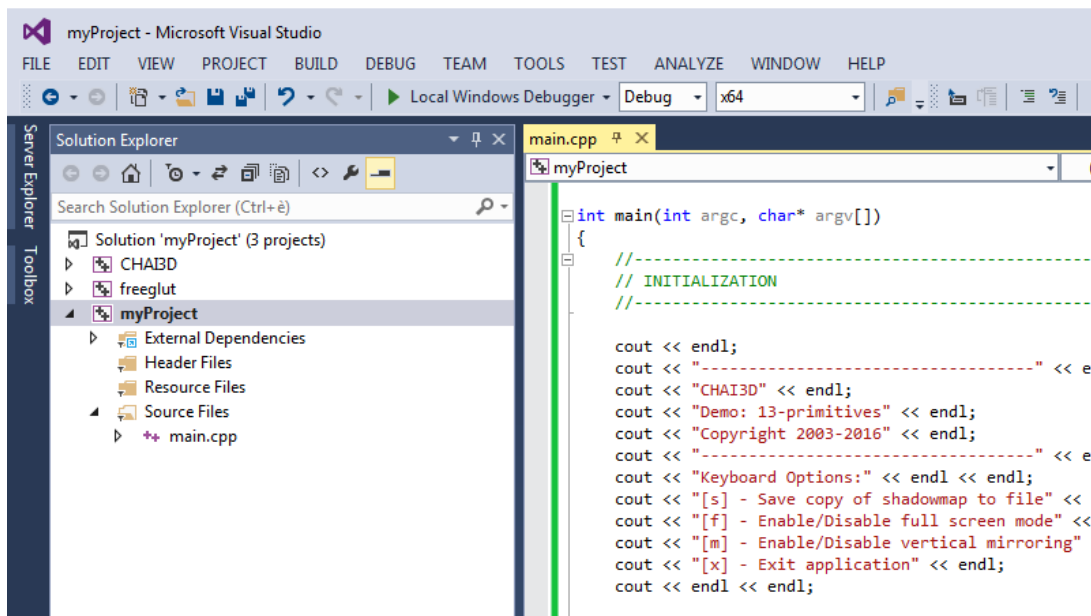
myProject - Microsoft Visual Studio

FILE EDIT VIEW PROJECT BUILD DEBUG TEAM TOOLS TEST ANALYZE WINDOW HELP

Local Windows Debugger Debug x64

Server Explorer Toolbox

Solution Explorer

Search Solution Explorer (Ctrl+è)

Solution 'myProject' (3 projects)
CHAI3D
freeglut
myProject
External Dependencies
Header Files
Resource Files
Source Files
main.cpp

main.cpp

myProject

int main(int argc, char* argv[])
{
//------------------------------------------------------------
// INITIALIZATION
//------------------------------------------------------------

cout << endl;
cout << "-----------------------------------" << e
cout << "CHAI3D" << endl;
cout << "Demo: 13-primitives" << endl;
cout << "Copyright 2003-2016" << endl;
cout << "-----------------------------------" << e
cout << "Keyboard Options:" << endl << endl;
cout << "[s] - Save copy of shadowmap to file" <<
cout << "[f] - Enable/Disable full screen mode" <<
cout << "[m] - Enable/Disable vertical mirroring"
cout << "[x] - Exit application" << endl;
cout << endl << endl;